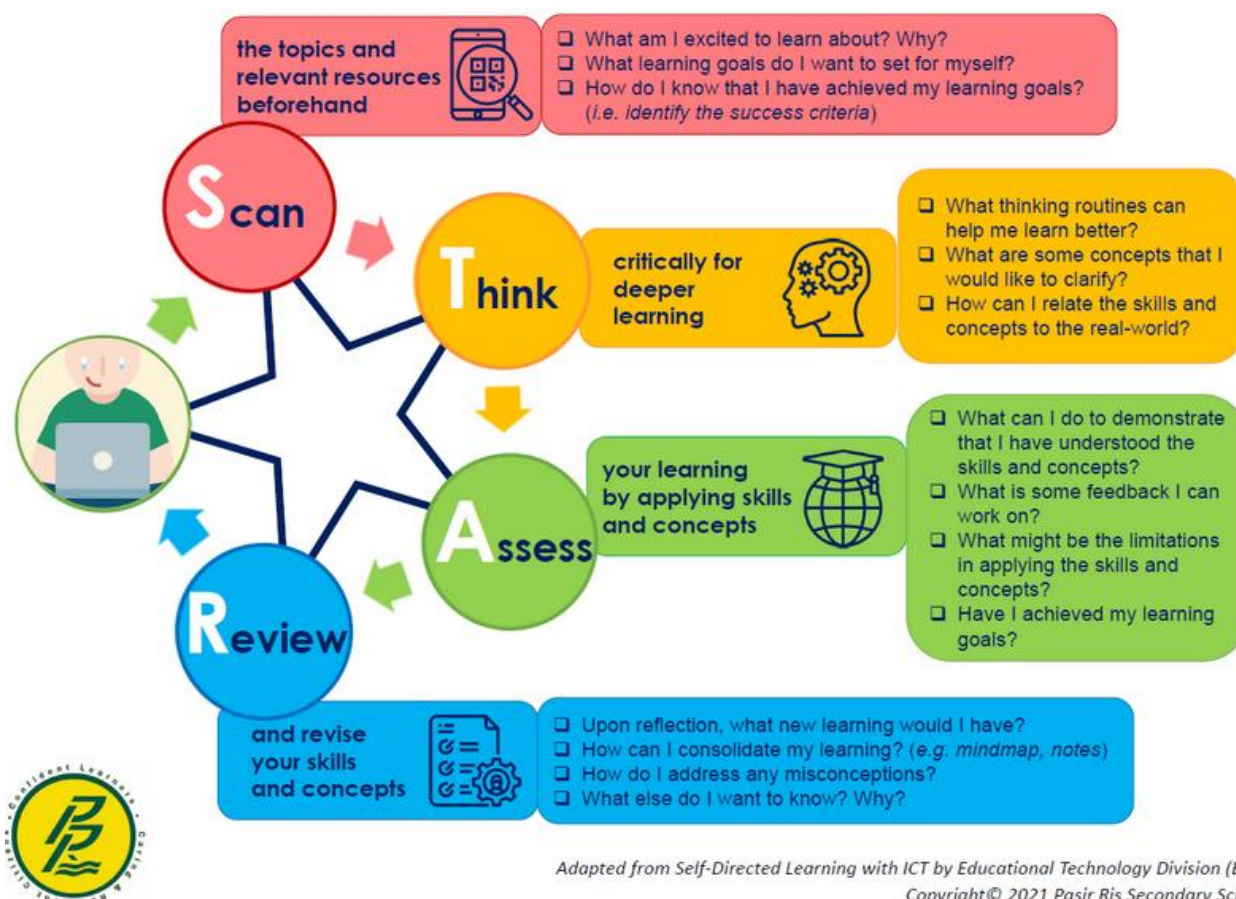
the topics and relevant resources beforehand

❑ What am I excited to learn about? Why?
❑ What learning goals do I want to set for myself?
❑ How do I know that I have achieved my learning goals? (*i.e. identify the success criteria*)

Scan

Think

critically for deeper learning

❑ What thinking routines can help me learn better?
❑ What are some concepts that I would like to clarify?
❑ How can I relate the skills and concepts to the real-world?

Assess

your learning by applying skills and concepts

❑ What can I do to demonstrate that I have understood the skills and concepts?
❑ What is some feedback I can work on?
❑ What might be the limitations in applying the skills and concepts?
❑ Have I achieved my learning goals?

Review

and revise your skills and concepts

❑ Upon reflection, what new learning would I have?
❑ How can I consolidate my learning? (*e.g. mindmap, notes*)
❑ How do I address any misconceptions?
❑ What else do I want to know? Why?

Confident Learners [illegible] Caring & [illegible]

Adapted from Self-Directed Learning with ICT by Educational Technology Division ([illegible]
Copyright© 2021 Pasir Ris Secondary Sc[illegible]